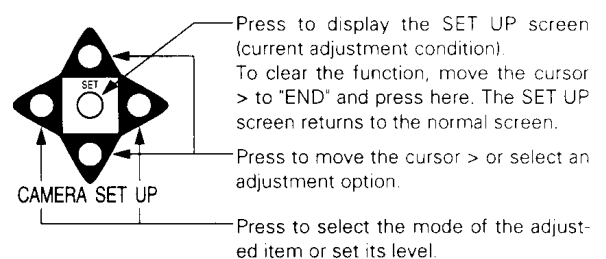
SET

CAMERA SET UP

Press to display the SET UP screen (current adjustment condition). To clear the function, move the cursor > to "END" and press here. The SET UP screen returns to the normal screen.

Press to move the cursor > or select an adjustment option.

Press to select the mode of the adjusted item or set its level.